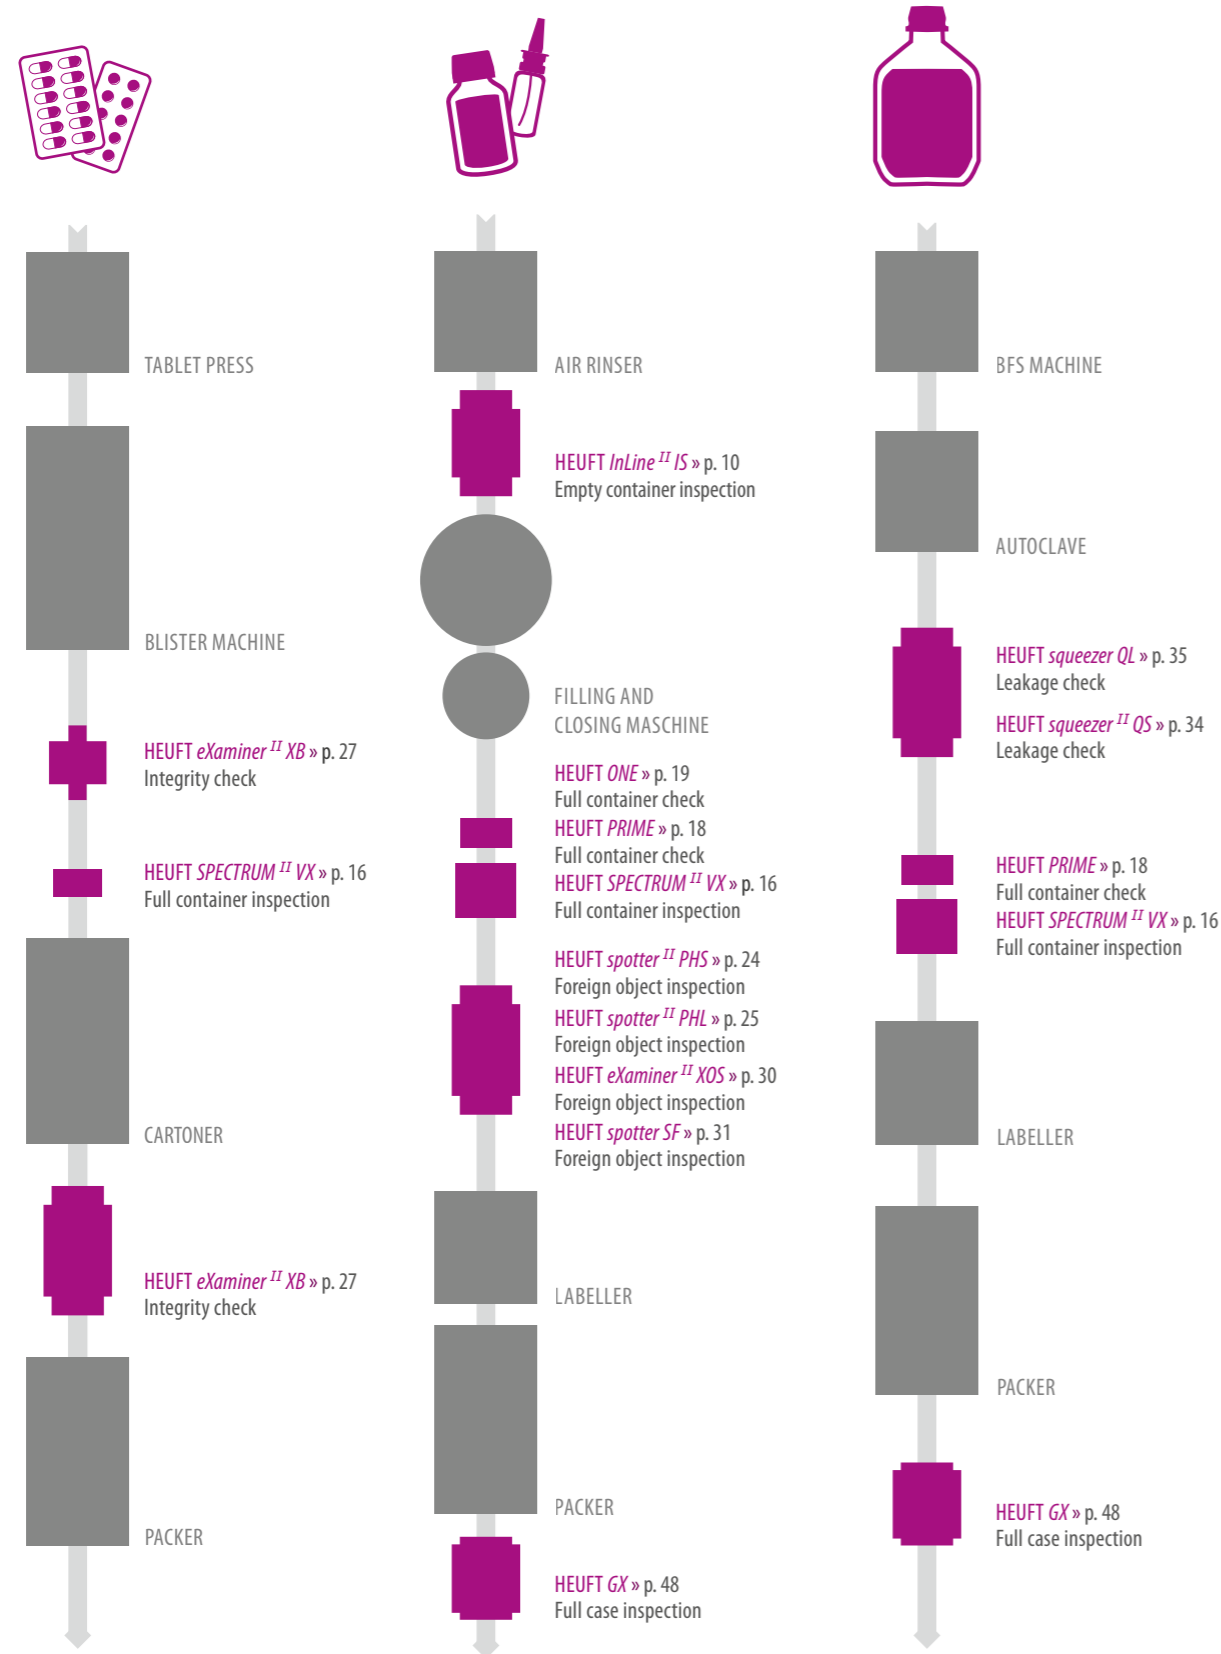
TABLET PRESS

BLISTER MACHINE

HEUFT eXaminer $^{II}$ XB » p. 27
Integrity check

HEUFT SPECTRUM $^{II}$ VX » p. 16
Full container inspection

CARTONER

HEUFT eXaminer $^{II}$ XB » p. 27
Integrity check

PACKER

AIR RINSER

HEUFT InLine $^{II}$ IS » p. 10
Empty container inspection

FILLING AND CLOSING MASCHINE

HEUFT ONE » p. 19
Full container check

HEUFT PRIME » p. 18
Full container check

HEUFT SPECTRUM $^{II}$ VX » p. 16
Full container inspection

HEUFT spotter $^{II}$ PHS » p. 24
Foreign object inspection

HEUFT spotter $^{II}$ PHL » p. 25
Foreign object inspection

HEUFT eXaminer $^{II}$ XOS » p. 30
Foreign object inspection

HEUFT spotter SF » p. 31
Foreign object inspection

LABELLER

PACKER

HEUFT GX » p. 48
Full case inspection

BFS MACHINE

AUTOCLAVE

HEUFT squeezer QL » p. 35
Leakage check

HEUFT squeezer $^{II}$ QS » p. 34
Leakage check

HEUFT PRIME » p. 18
Full container check

HEUFT SPECTRUM $^{II}$ VX » p. 16
Full container inspection

LABELLER

PACKER

HEUFT GX » p. 48
Full case inspection